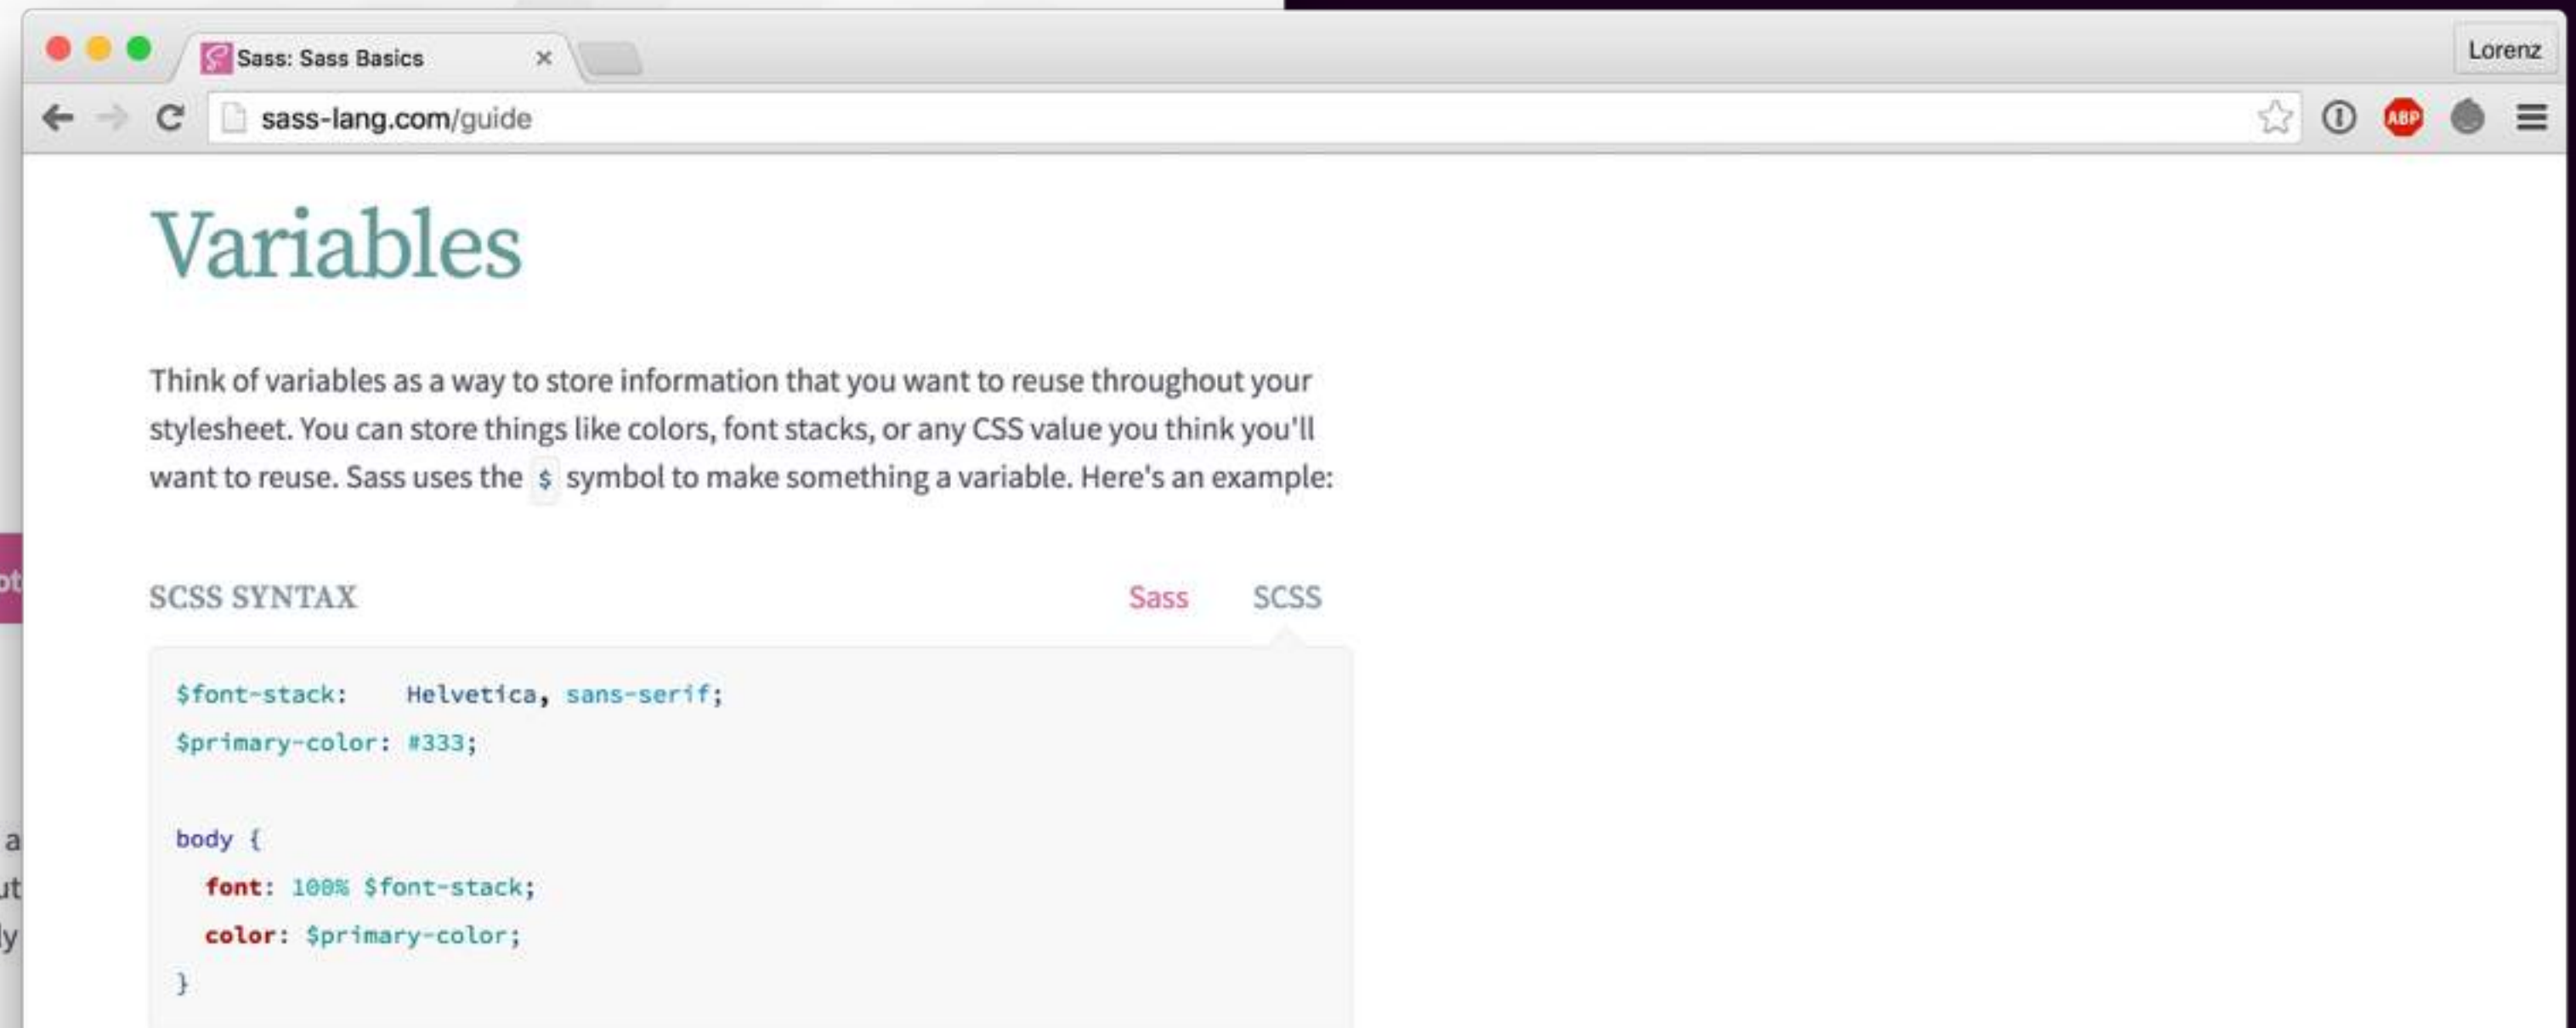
Sass: Sass Basics ×

Lorenz

sass-lang.com/guide

ABP

Variables

Think of variables as a way to store information that you want to reuse throughout your stylesheet. You can store things like colors, font stacks, or any CSS value you think you'll want to reuse. Sass uses the $ symbol to make something a variable. Here's an example:

SCSS SYNTAX

Sass SCSS

$font-stack: Helvetica, sans-serif;
$primary-color: #333;

body {
font: 100% $font-stack;
color: $primary-color;
}